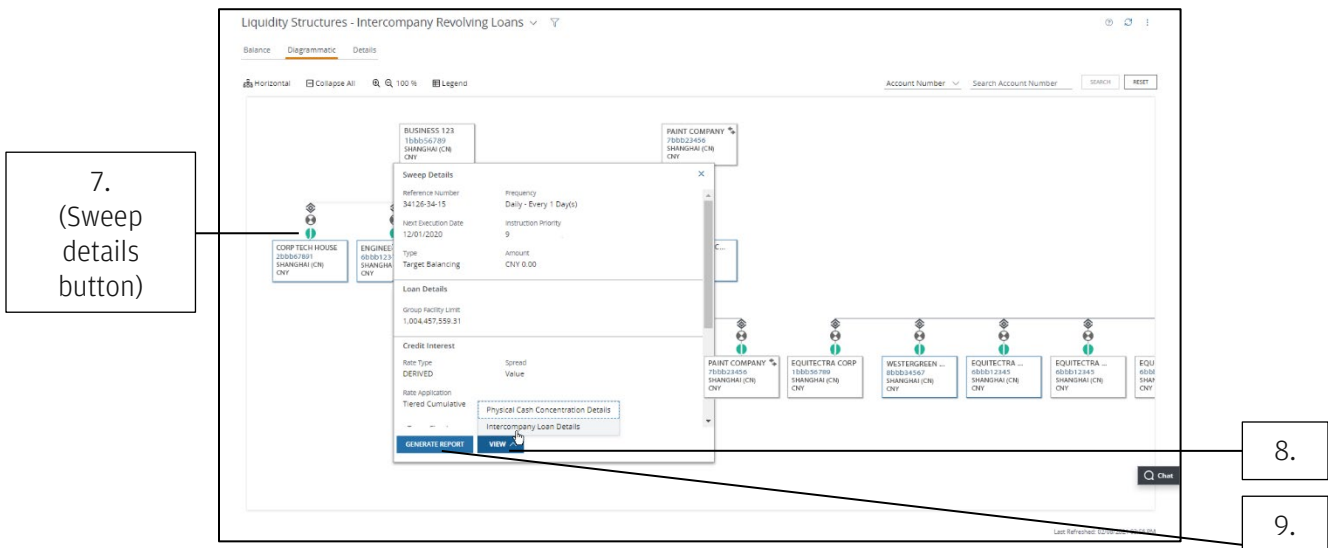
Liquidity Structures - Intercompany Revolving Loans

Balance Diagrammatic Details

Horizontal Collapse All 100 % Legend

Account Number Search Account Number SEARCH RESET

7. (Sweep details button)

BUSINESS 123
1bbb56789
SHANGHAI (CN)
CNY

PAINT COMPANY
7bbb23456
SHANGHAI (CN)
CNY

Sweep Details

Reference Number
34126-34-15

Frequency
Daily - Every 1 Day(s)

Next Execution Date
12/01/2020

Instruction Priority
9

Type
Target Balancing

Amount
CNY 0.00

Loan Details

Group Facility Limit
1,004,457,559.31

Credit Interest

Rate Type
DERIVED

Spread
Value

Rate Application
Tiered Cumulative

Physical Cash Concentration Details
Intercompany Loan Details

GENERATE REPORT
VIEW

CORP TECH HOUSE
2bbb67891
SHANGHAI (CN)
CNY

ENGINEE
6bbb123
SHANGHA
CNY

PAINT COMPANY
7bbb23456
SHANGHAI (CN)
CNY

EQUITECTRA CORP
1bbb56789
SHANGHAI (CN)
CNY

WESTERGREEN ...
8bbb34567
SHANGHAI (CN)
CNY

EQUITECTRA ...
6bbb12345
SHANGHAI (CN)
CNY

EQUITECTRA ...
6bbb12345
SHANGHAI (CN)
CNY

EQU
6bb
SHAN
CNY

8.

Chat

9.

Last Refreshed: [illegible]